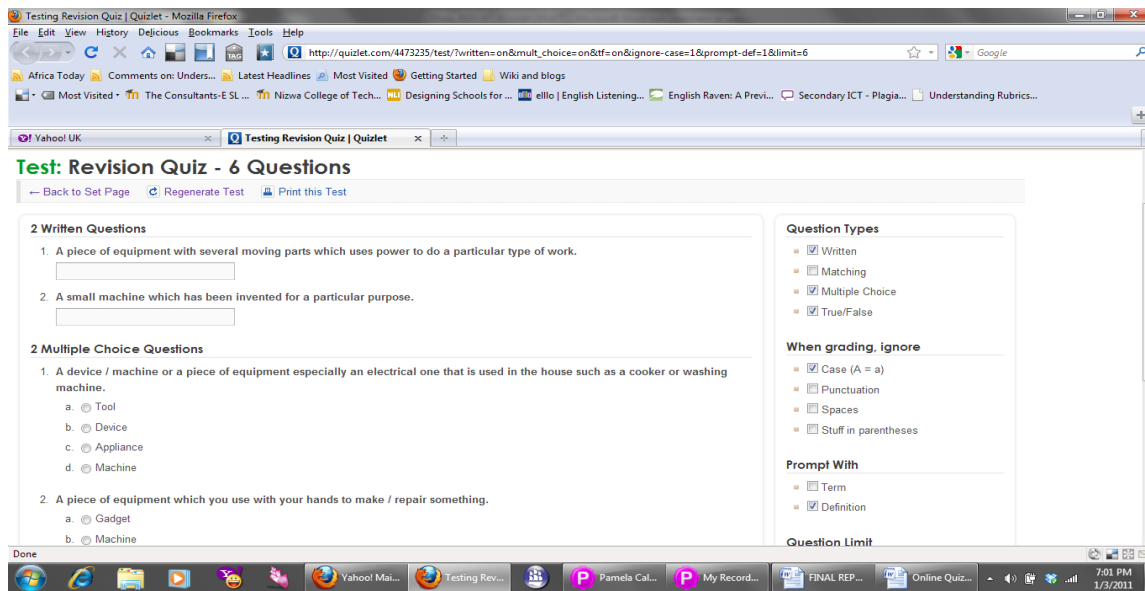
Testing Revision Quiz | Quizlet - Mozilla Firefox

File Edit View History Delicious Bookmarks Tools Help

http://quizlet.com/4473235/test/?written=on&mult_choice=on&tf=on&ignore-case=1&prompt-def=1&limit=6

Google

Africa Today Comments on: Unders... Latest Headlines Most Visited Getting Started Wiki and blogs

Most Visited The Consultants-E SL ... Nizwa College of Tech... Designing Schools for ... elllo | English Listening... English Raven: A Previ... Secondary ICT - Plagia... Understanding Rubrics...

Yahoo! UK × Testing Revision Quiz | Quizlet × +

Test: Revision Quiz - 6 Questions

← Back to Set Page Regenerate Test Print this Test

2 Written Questions

1. A piece of equipment with several moving parts which uses power to do a particular type of work.

2. A small machine which has been invented for a particular purpose.

2 Multiple Choice Questions

1. A device / machine or a piece of equipment especially an electrical one that is used in the house such as a cooker or washing machine.

a. Tool
b. Device
c. Appliance
d. Machine

2. A piece of equipment which you use with your hands to make / repair something.

a. Gadget
b. Machine

Question Types

Written
Matching
Multiple Choice
True/False

When grading, ignore

Case (A = a)
Punctuation
Spaces
Stuff in parentheses

Prompt With

Term
Definition

Question Limit

Done

Yahoo! Mai... Testing Rev... Pamela Cal... My Record... FINAL REP... Online Quiz...

7:01 PM
1/3/2011